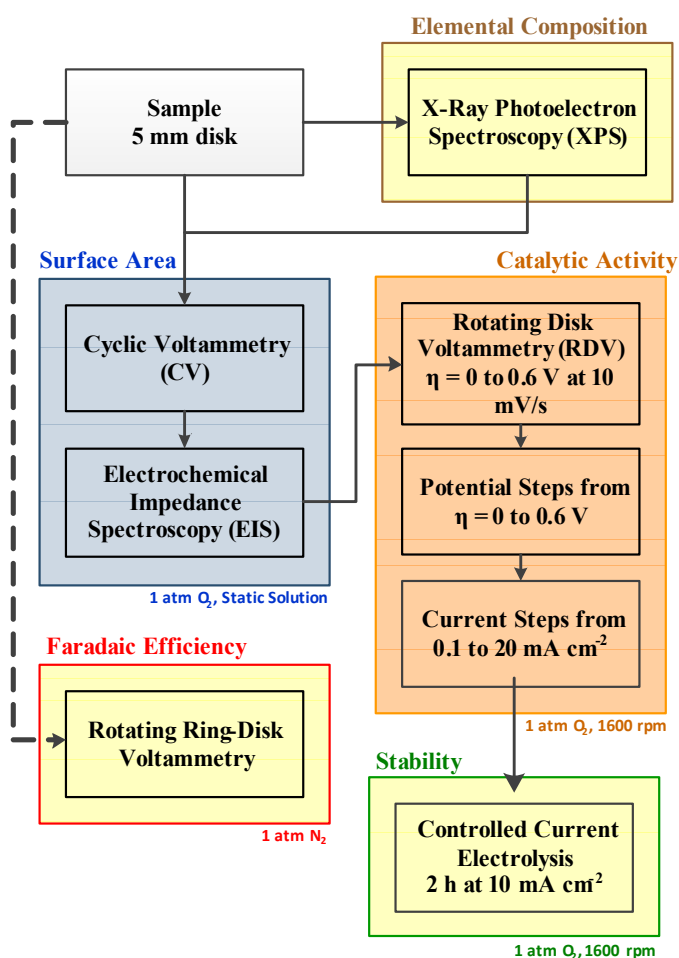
Elemental Composition

Sample
5 mm disk

X-Ray Photoelectron Spectroscopy (XPS)

Surface Area

Cyclic Voltammetry (CV)

Electrochemical Impedance Spectroscopy (EIS)

1 atm $O_2$, Static Solution

Catalytic Activity

Rotating Disk Voltammetry (RDV) $\eta$ = 0 to 0.6 V at 10 mV/s

Potential Steps from $\eta$ = 0 to 0.6 V

Current Steps from 0.1 to 20 mA cm$^{-2}$

1 atm $O_2$, 1600 rpm

Faradaic Efficiency

Rotating Ring-Disk Voltammetry

1 atm $N_2$

Stability

Controlled Current Electrolysis
2 h at 10 mA cm$^{-2}$

1 atm $O_2$, 1600 rpm